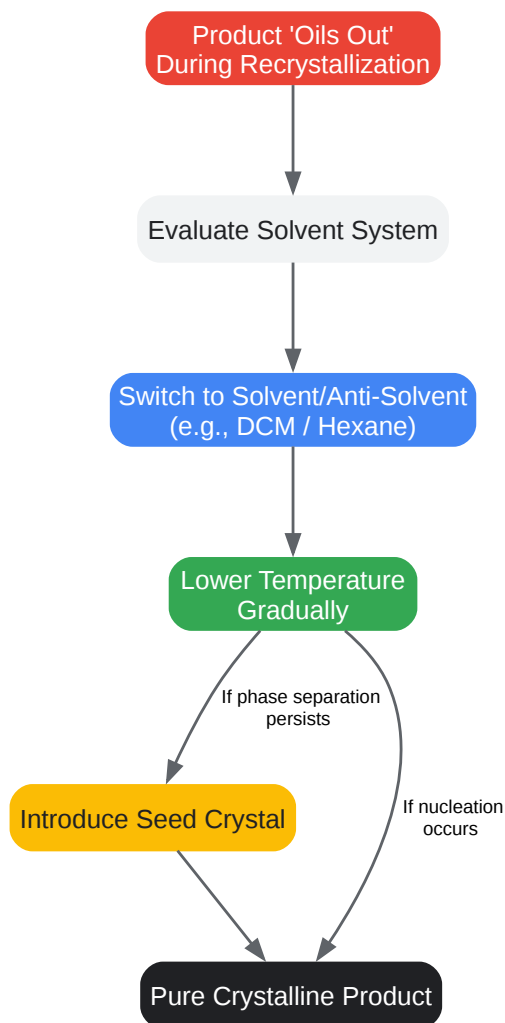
Product 'Oils Out' During Recrystallization

Evaluate Solvent System

Switch to Solvent/Anti-Solvent (e.g., DCM / Hexane)

Lower Temperature Gradually

If phase separation persists

If nucleation occurs

Introduce Seed Crystal

Pure Crystalline Product